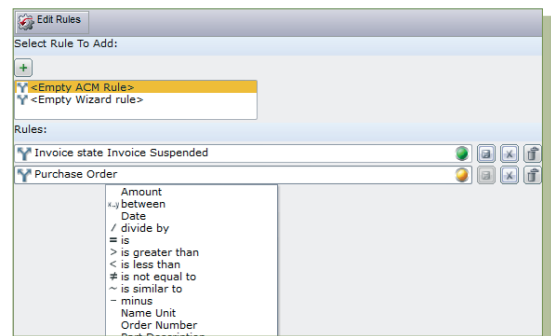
Edit Rules

Select Rule To Add:

+

<Empty ACM Rule>
<Empty Wizard rule>

Rules:

Invoice state Invoice Suspended

Purchase Order

Amount
x..y between
Date
/ divide by
= is
> is greater than
< is less than
≠ is not equal to
~ is similar to
− minus
Name Unit
Order Number
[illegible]